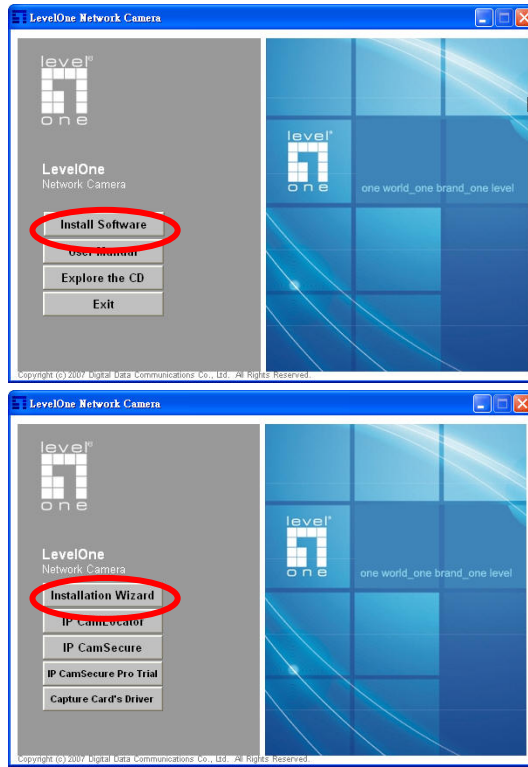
LevelOne Network Camera

level one

LevelOne
Network Camera

Install Software
User Manual
Explore the CD
Exit

level one
one world_one brand_one level

Copyright (c) 2007 Digital Data Communications Co., Ltd. All Rights Reserved.

LevelOne Network Camera

level one

LevelOne
Network Camera

Installation Wizard
IP CamLocator
IP CamSecure
IP CamSecure Pro Trial
Capture Card's Driver

level one
one world_one brand_one level

Copyright (c) 2007 Digital Data Communications Co., Ltd. All Rights Reserved.